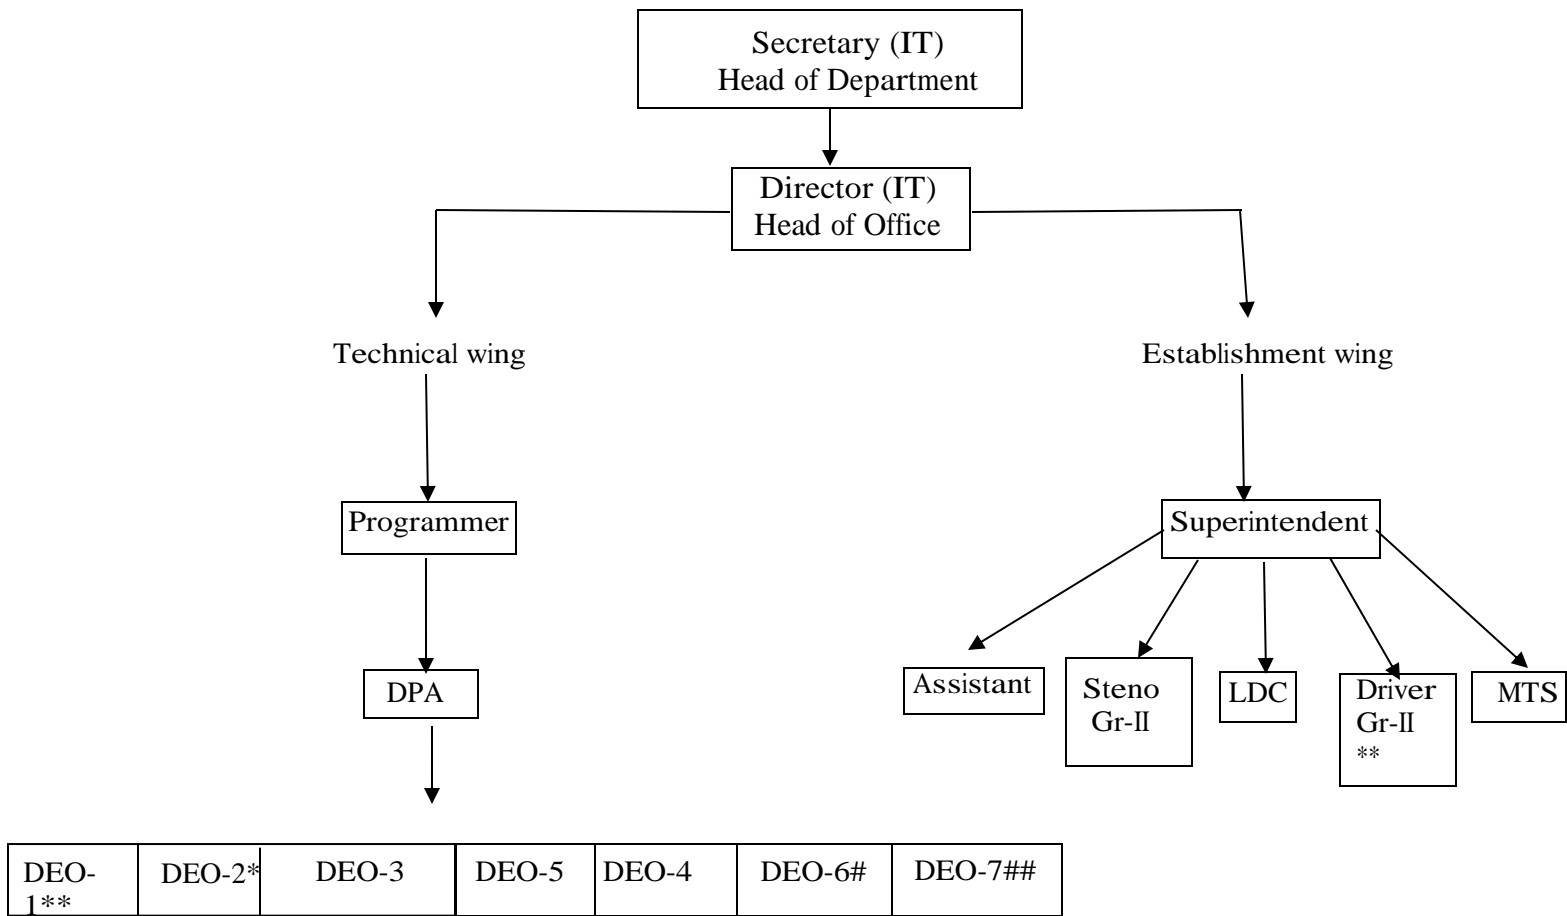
Secretary (IT)
Head of Department

Director (IT)
Head of Office

Technical wing

Establishment wing

Programmer

Superintendent

DPA

Assistant

Steno Gr-II

LDC

Driver Gr-II **

MTS

| DEO-1** | DEO-2* | DEO-3 | DEO-5 | DEO-4 | DEO-6# | DEO-7## |
|---|---|---|---|---|---|---|